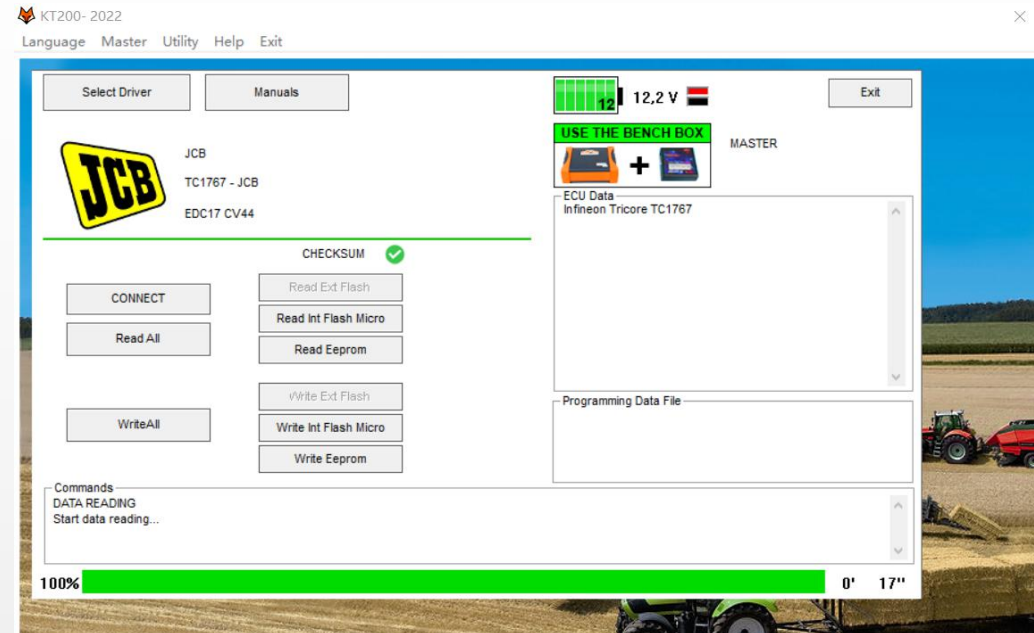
KT200- 2022

Language Master Utility Help Exit

Select Driver

Manuals

12

12,2 V

Exit

USE THE BENCH BOX

MASTER

JCB

JCB

TC1767 - JCB

EDC17 CV44

ECU Data
Infineon Tricore TC1767

CHECKSUM

CONNECT

Read All

Read Ext Flash

Read Int Flash Micro

Read Eeprom

WriteAll

Write Ext Flash

Write Int Flash Micro

Write Eeprom

Programming Data File

Commands
DATA READING
Start data reading...

100%

0'

17''